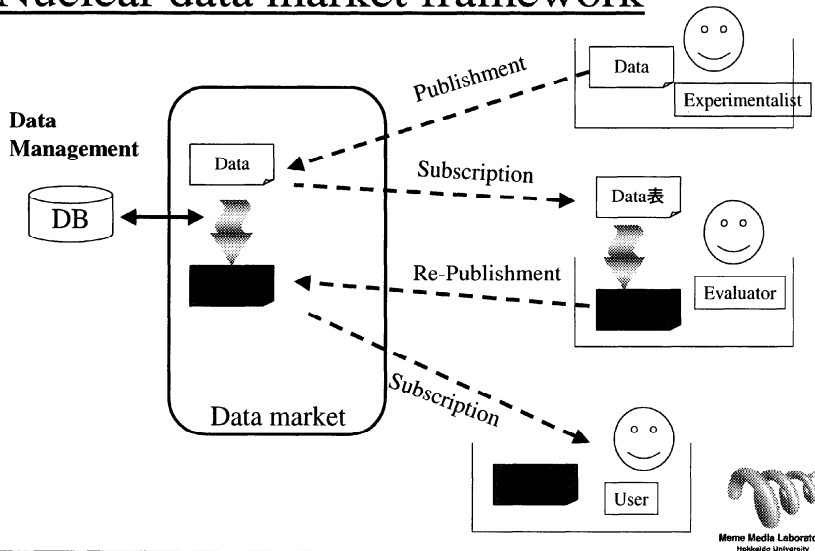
Nuclear data market framework

Data Management

DB

Data

Data market

Publishment

Data

Experimentalist

Subscription

Data表

Re-Publishment

Evaluator

Subscription

User

Meme Media Laborat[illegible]
Hokkaido University